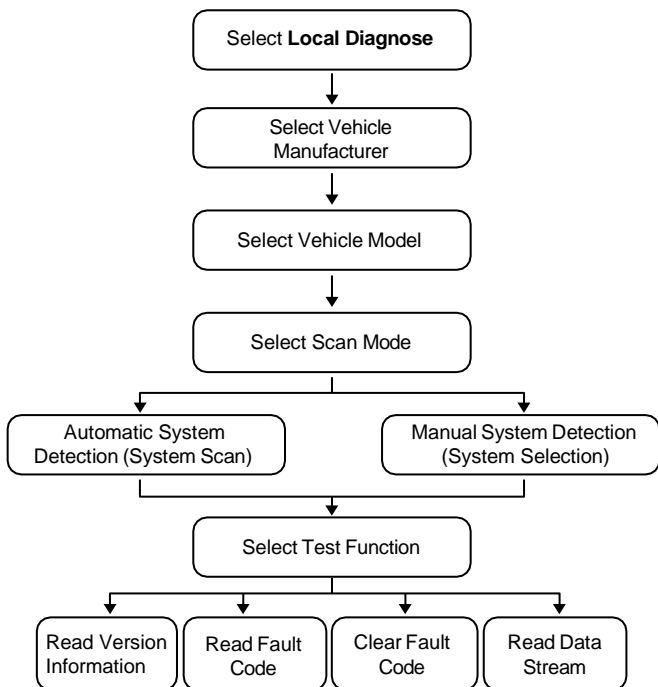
Select **Local Diagnose**

Select Vehicle Manufacturer

Select Vehicle Model

Select Scan Mode

Automatic System Detection (System Scan)

Manual System Detection (System Selection)

Select Test Function

Read Version Information

Read Fault Code

Clear Fault Code

Read Data Stream